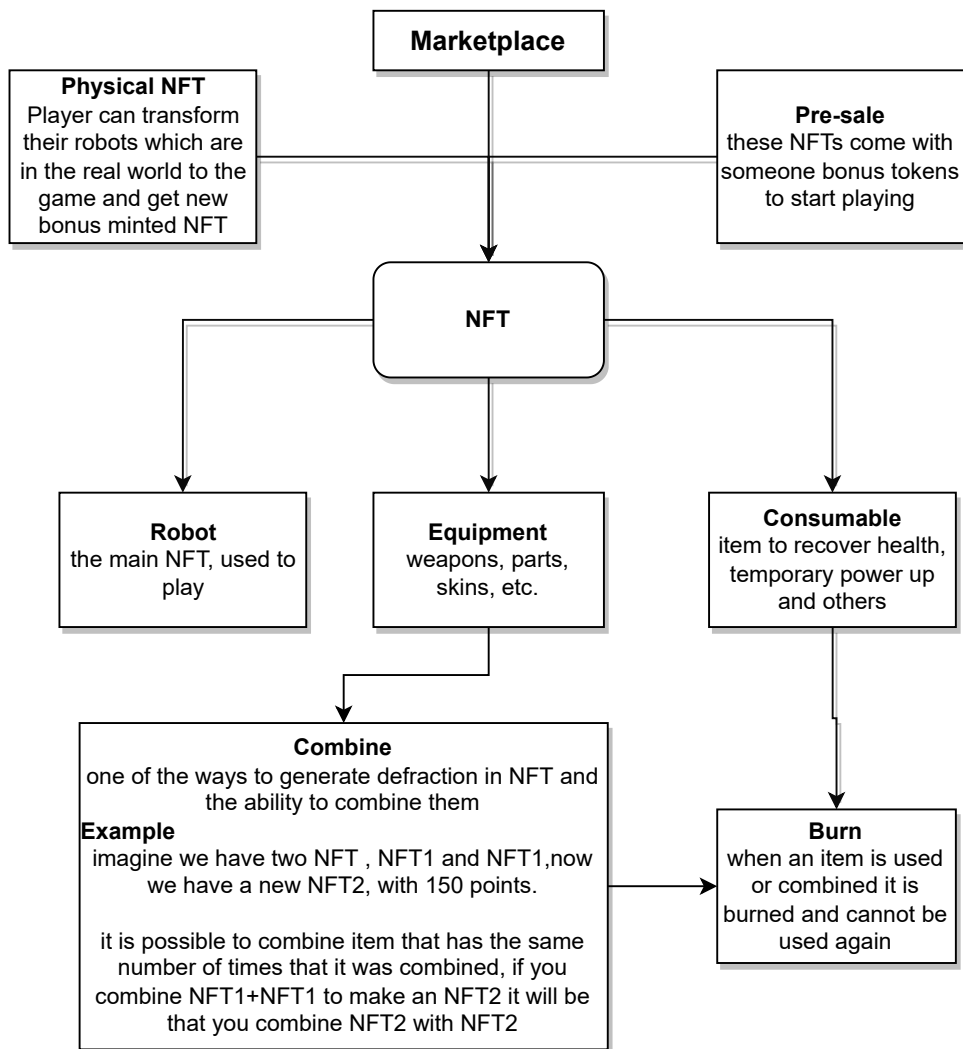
Marketplace

Physical NFT
Player can transform their robots which are in the real world to the game and get new bonus minted NFT

Pre-sale
these NFTs come with someone bonus tokens to start playing

NFT

Robot
the main NFT, used to play

Equipment
weapons, parts, skins, etc.

Consumable
item to recover health, temporary power up and others

Combine
one of the ways to generate defraction in NFT and the ability to combine them
Example
imagine we have two NFT , NFT1 and NFT1,now we have a new NFT2, with 150 points.

it is possible to combine item that has the same number of times that it was combined, if you combine NFT1+NFT1 to make an NFT2 it will be that you combine NFT2 with NFT2

Burn
when an item is used or combined it is burned and cannot be used again